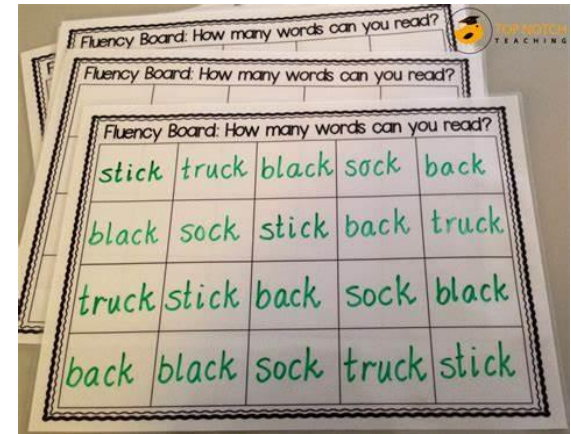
Fluency Board: How many words can you read?

TOP NOTCH TEACHING

Fluency Board: How many words can you read?

Fluency Board: How many words can you read?

| stick | truck | black | sock | back |
|---|---|---|---|---|
| black | sock | stick | back | truck |
| truck | stick | back | sock | black |
| back | black | sock | truck | stick |